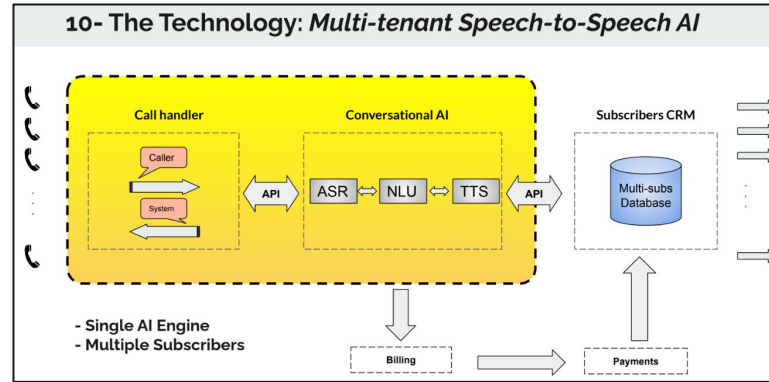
10- The Technology: *Multi-tenant Speech-to-Speech AI*

Call handler

Caller

System

API

Conversational AI

ASR

NLU

TTS

API

Subscribers CRM

Multi-subs Database

- Single AI Engine
- Multiple Subscribers

Billing

Payments